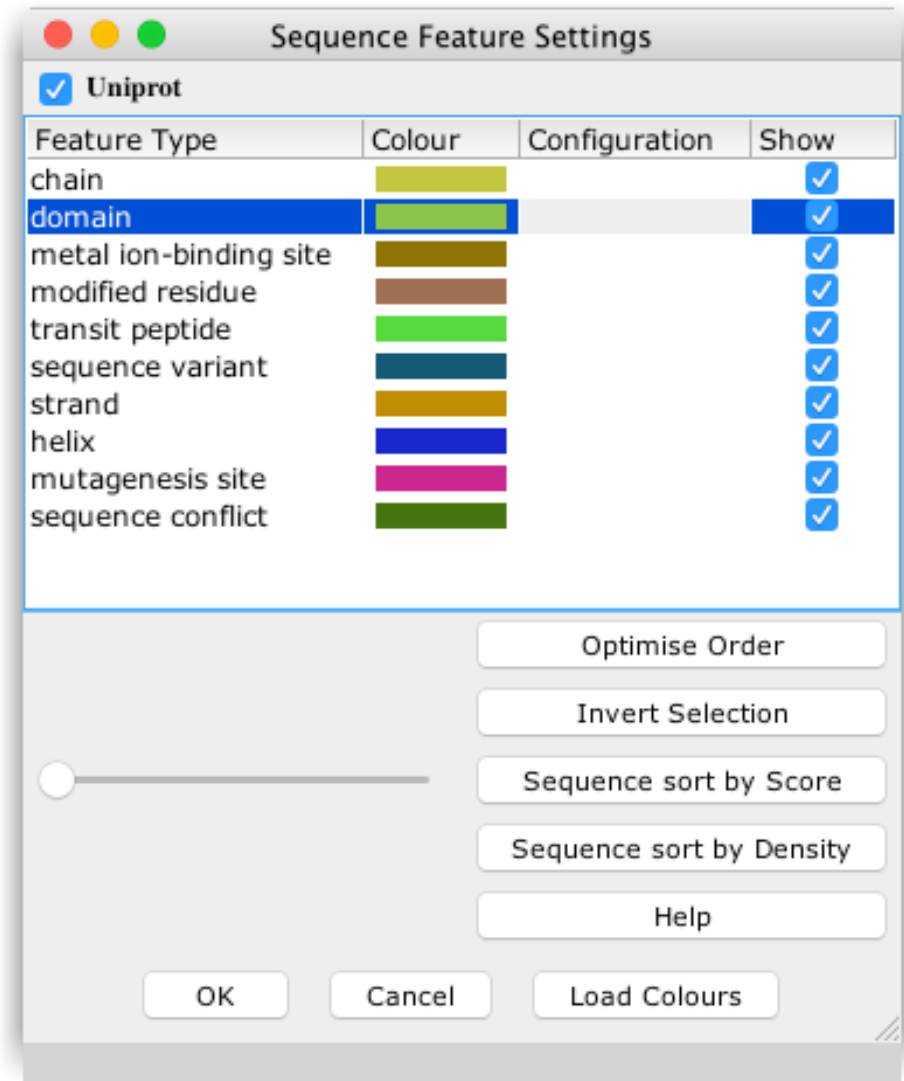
Sequence Feature Settings

Uniprot

| Feature Type | Colour | Configuration | Show |
|---|---|---|---|
| chain | | | |
| domain | | | |
| metal ion-binding site | | | |
| modified residue | | | |
| transit peptide | | | |
| sequence variant | | | |
| strand | | | |
| helix | | | |
| mutagenesis site | | | |
| sequence conflict | | | |

Optimise Order

Invert Selection

Sequence sort by Score

Sequence sort by Density

Help

OK

Cancel

Load Colours